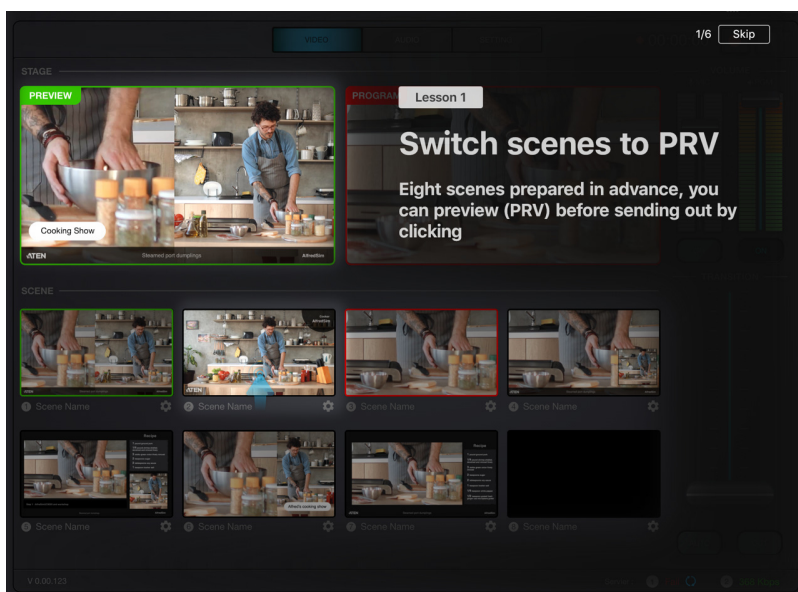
1/6 Skip

VIDEO

STAGE

PREVIEW

Cooking Show

ATEN

Steamed pork dumplings

PROGRAM

Lesson 1

Switch scenes to PRV

Eight scenes prepared in advance, you can preview (PRV) before sending out by clicking

SCENE

1 Scene Name

2 Scene Name

3 Scene Name

4 Scene Name

Recipe

5 Scene Name

6 Scene Name

Recipe

7 Scene Name

8 Scene Name

V 0.00.123